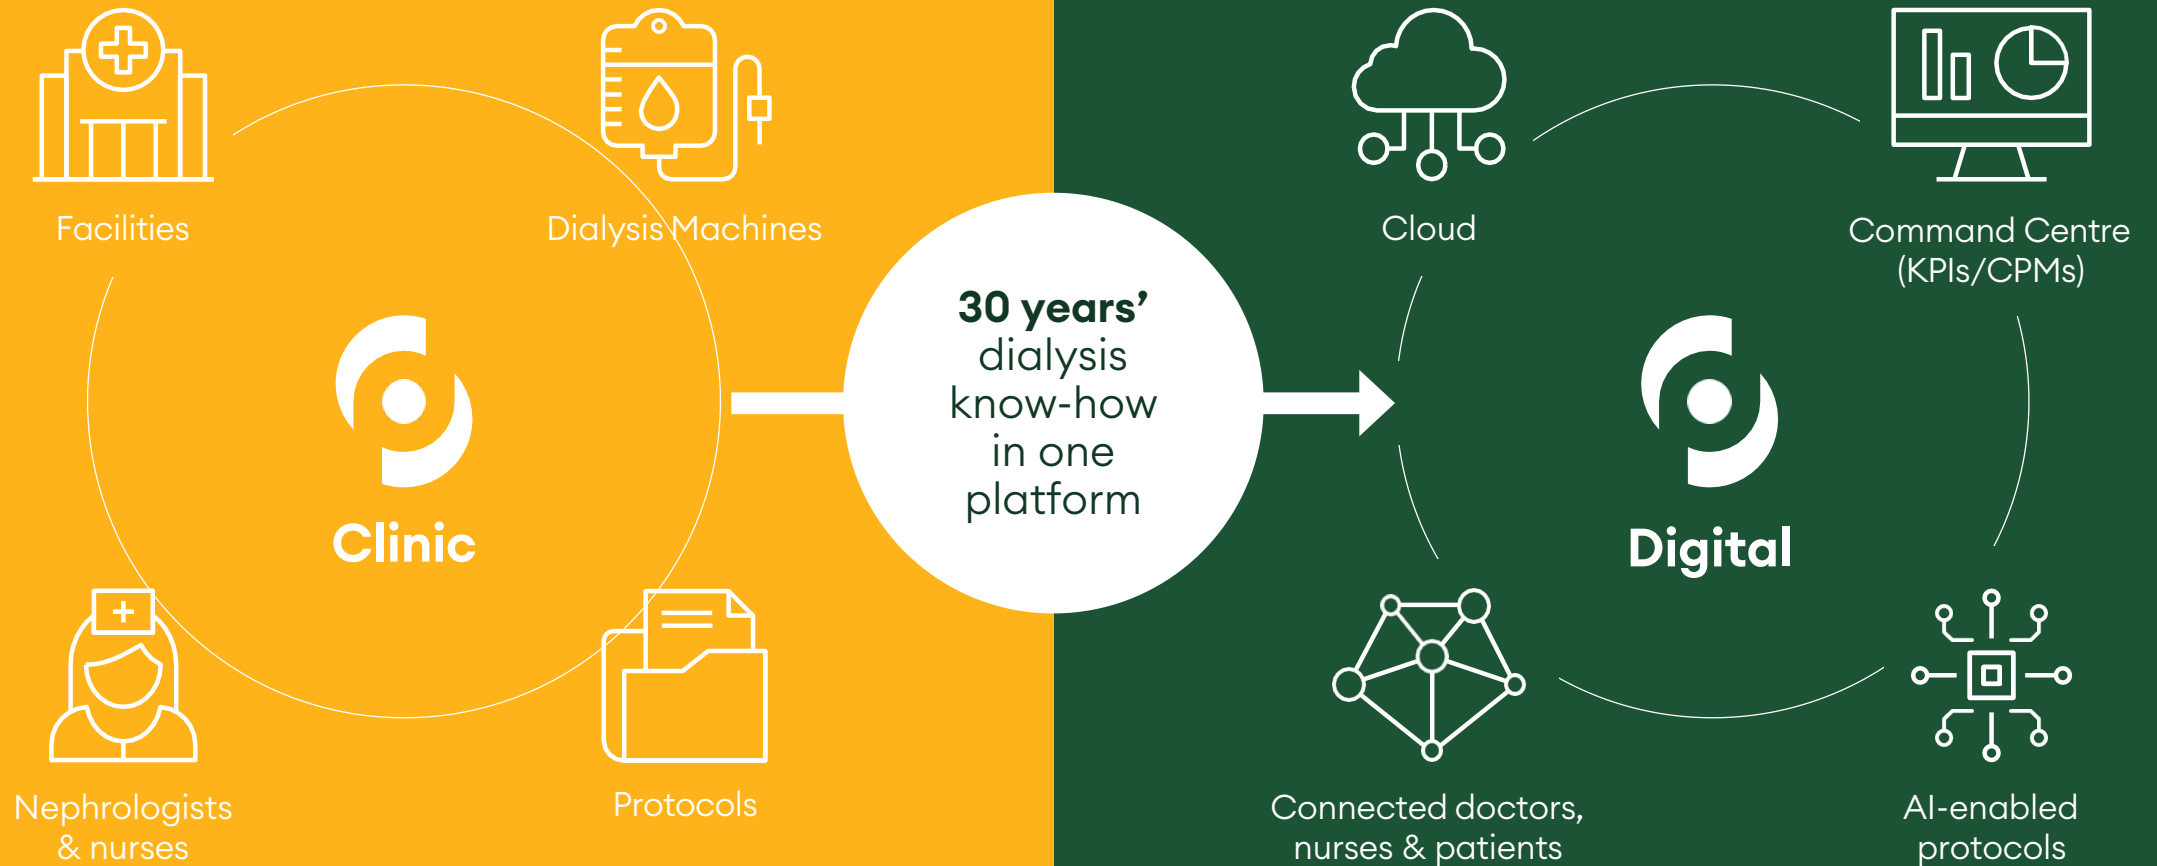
Facilities

Dialysis Machines

Clinic

Nephrologists & nurses

Protocols

30 years' dialysis know-how in one platform

Cloud

Command Centre (KPIs/CPMs)

Digital

Connected doctors, nurses & patients

AI-enabled protocols